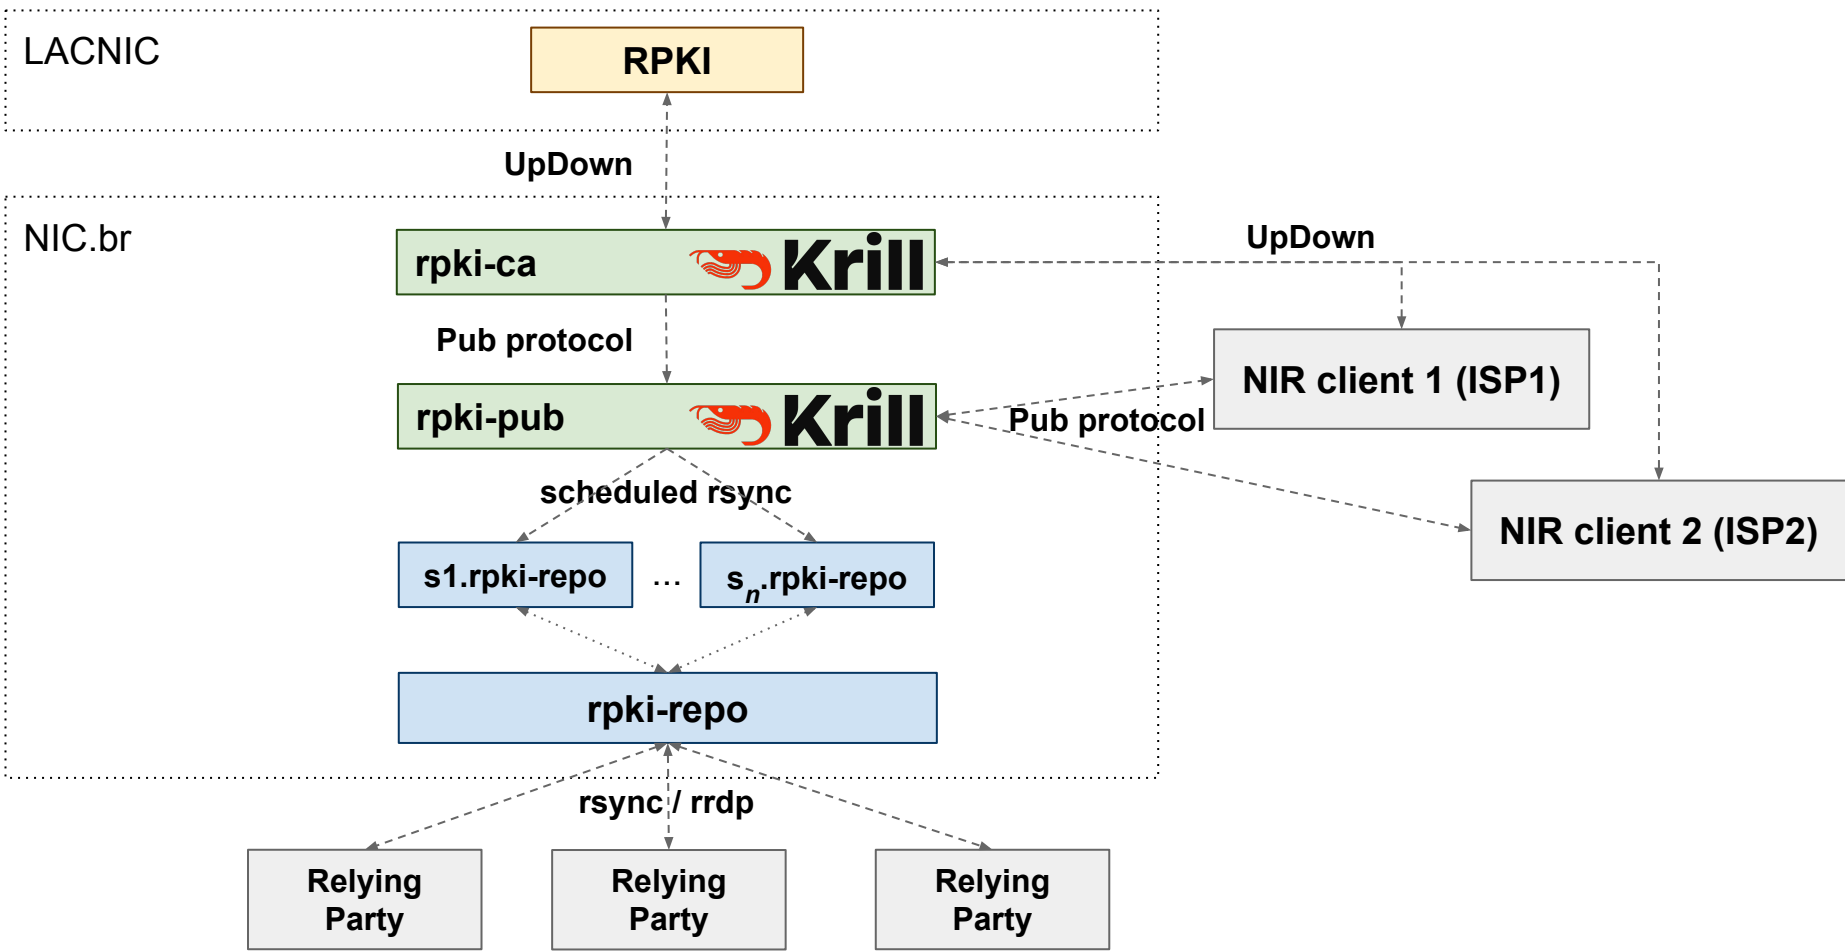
LACNIC

RPKI

UpDown

NIC.br

rpki-ca Krill

UpDown

Pub protocol

NIR client 1 (ISP1)

rpki-pub Krill

Pub protocol

scheduled rsync

NIR client 2 (ISP2)

s1.rpki-repo … $s_n$.rpki-repo

rpki-repo

rsync / rrdp

Relying Party

Relying Party

Relying Party